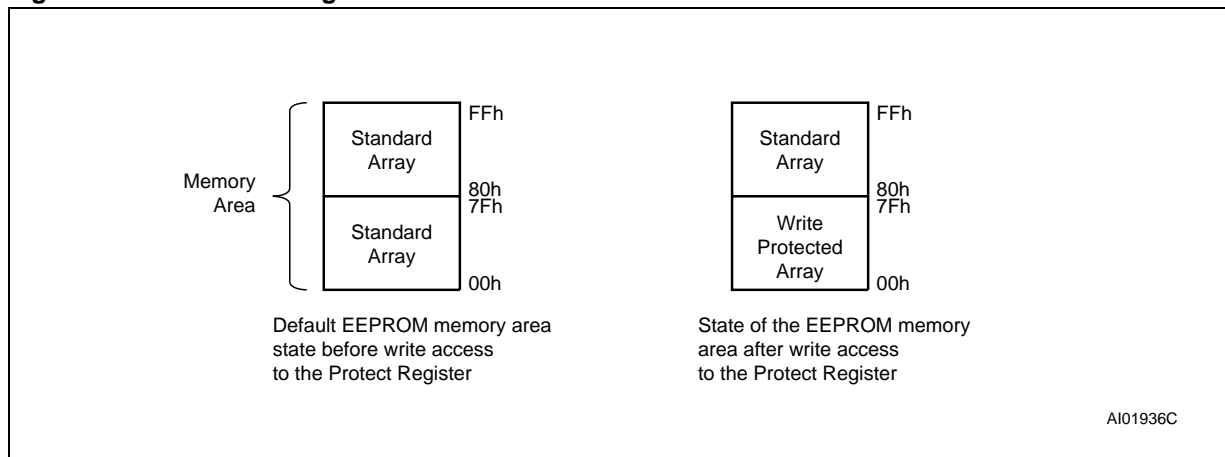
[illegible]

Memory Area

Standard Array

Standard Array

FFh

80h

7Fh

00h

Default EEPROM memory area state before write access to the Protect Register

Standard Array

Write Protected Array

FFh

80h

7Fh

00h

State of the EEPROM memory area after write access to the Protect Register

AI01936C